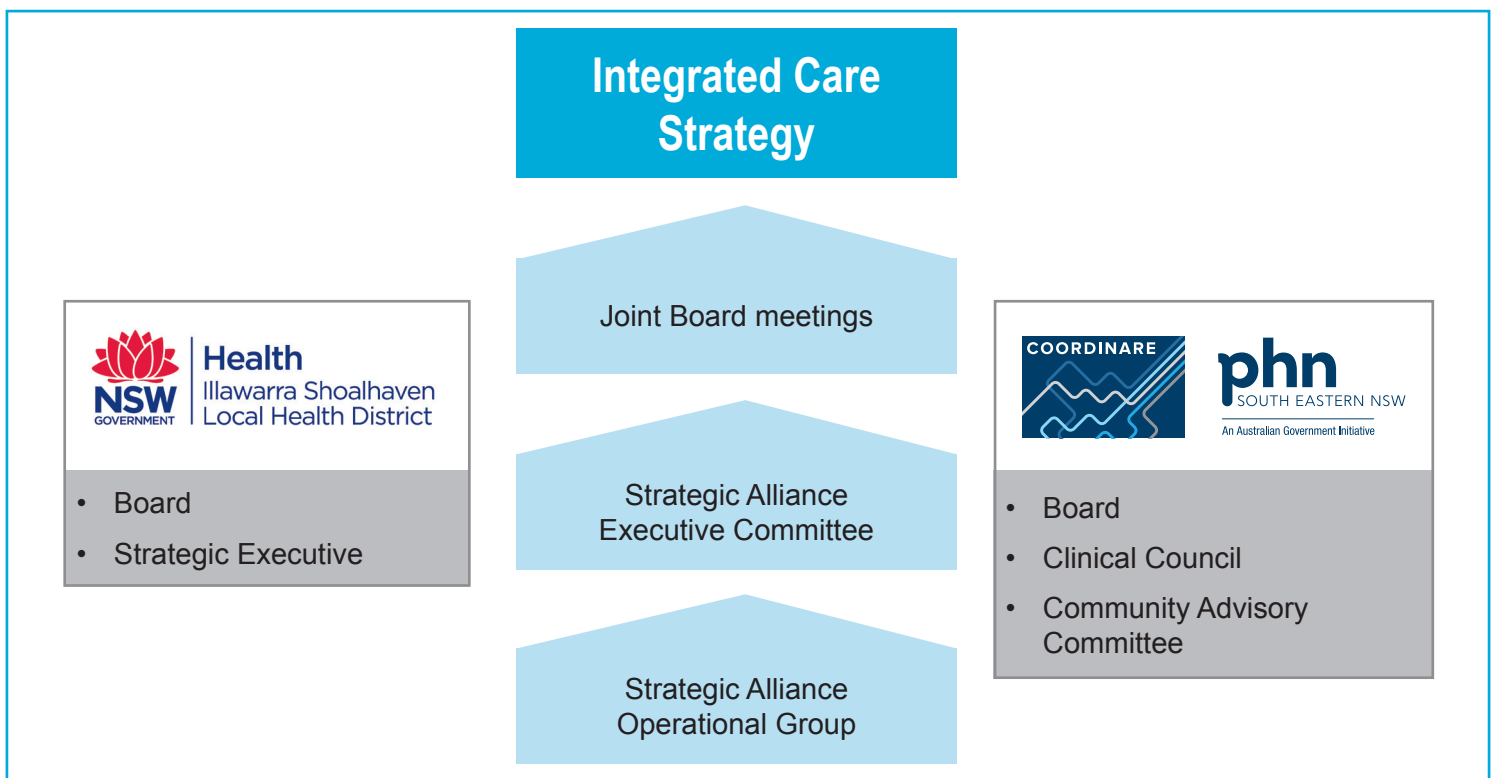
Integrated Care Strategy

Joint Board meetings

Strategic Alliance Executive Committee

Strategic Alliance Operational Group

NSW GOVERNMENT

Health
Illawarra Shoalhaven
Local Health District

• Board
• Strategic Executive

COORDINARE

phn
SOUTH EASTERN NSW
An Australian Government Initiative

• Board
• Clinical Council
• Community Advisory Committee